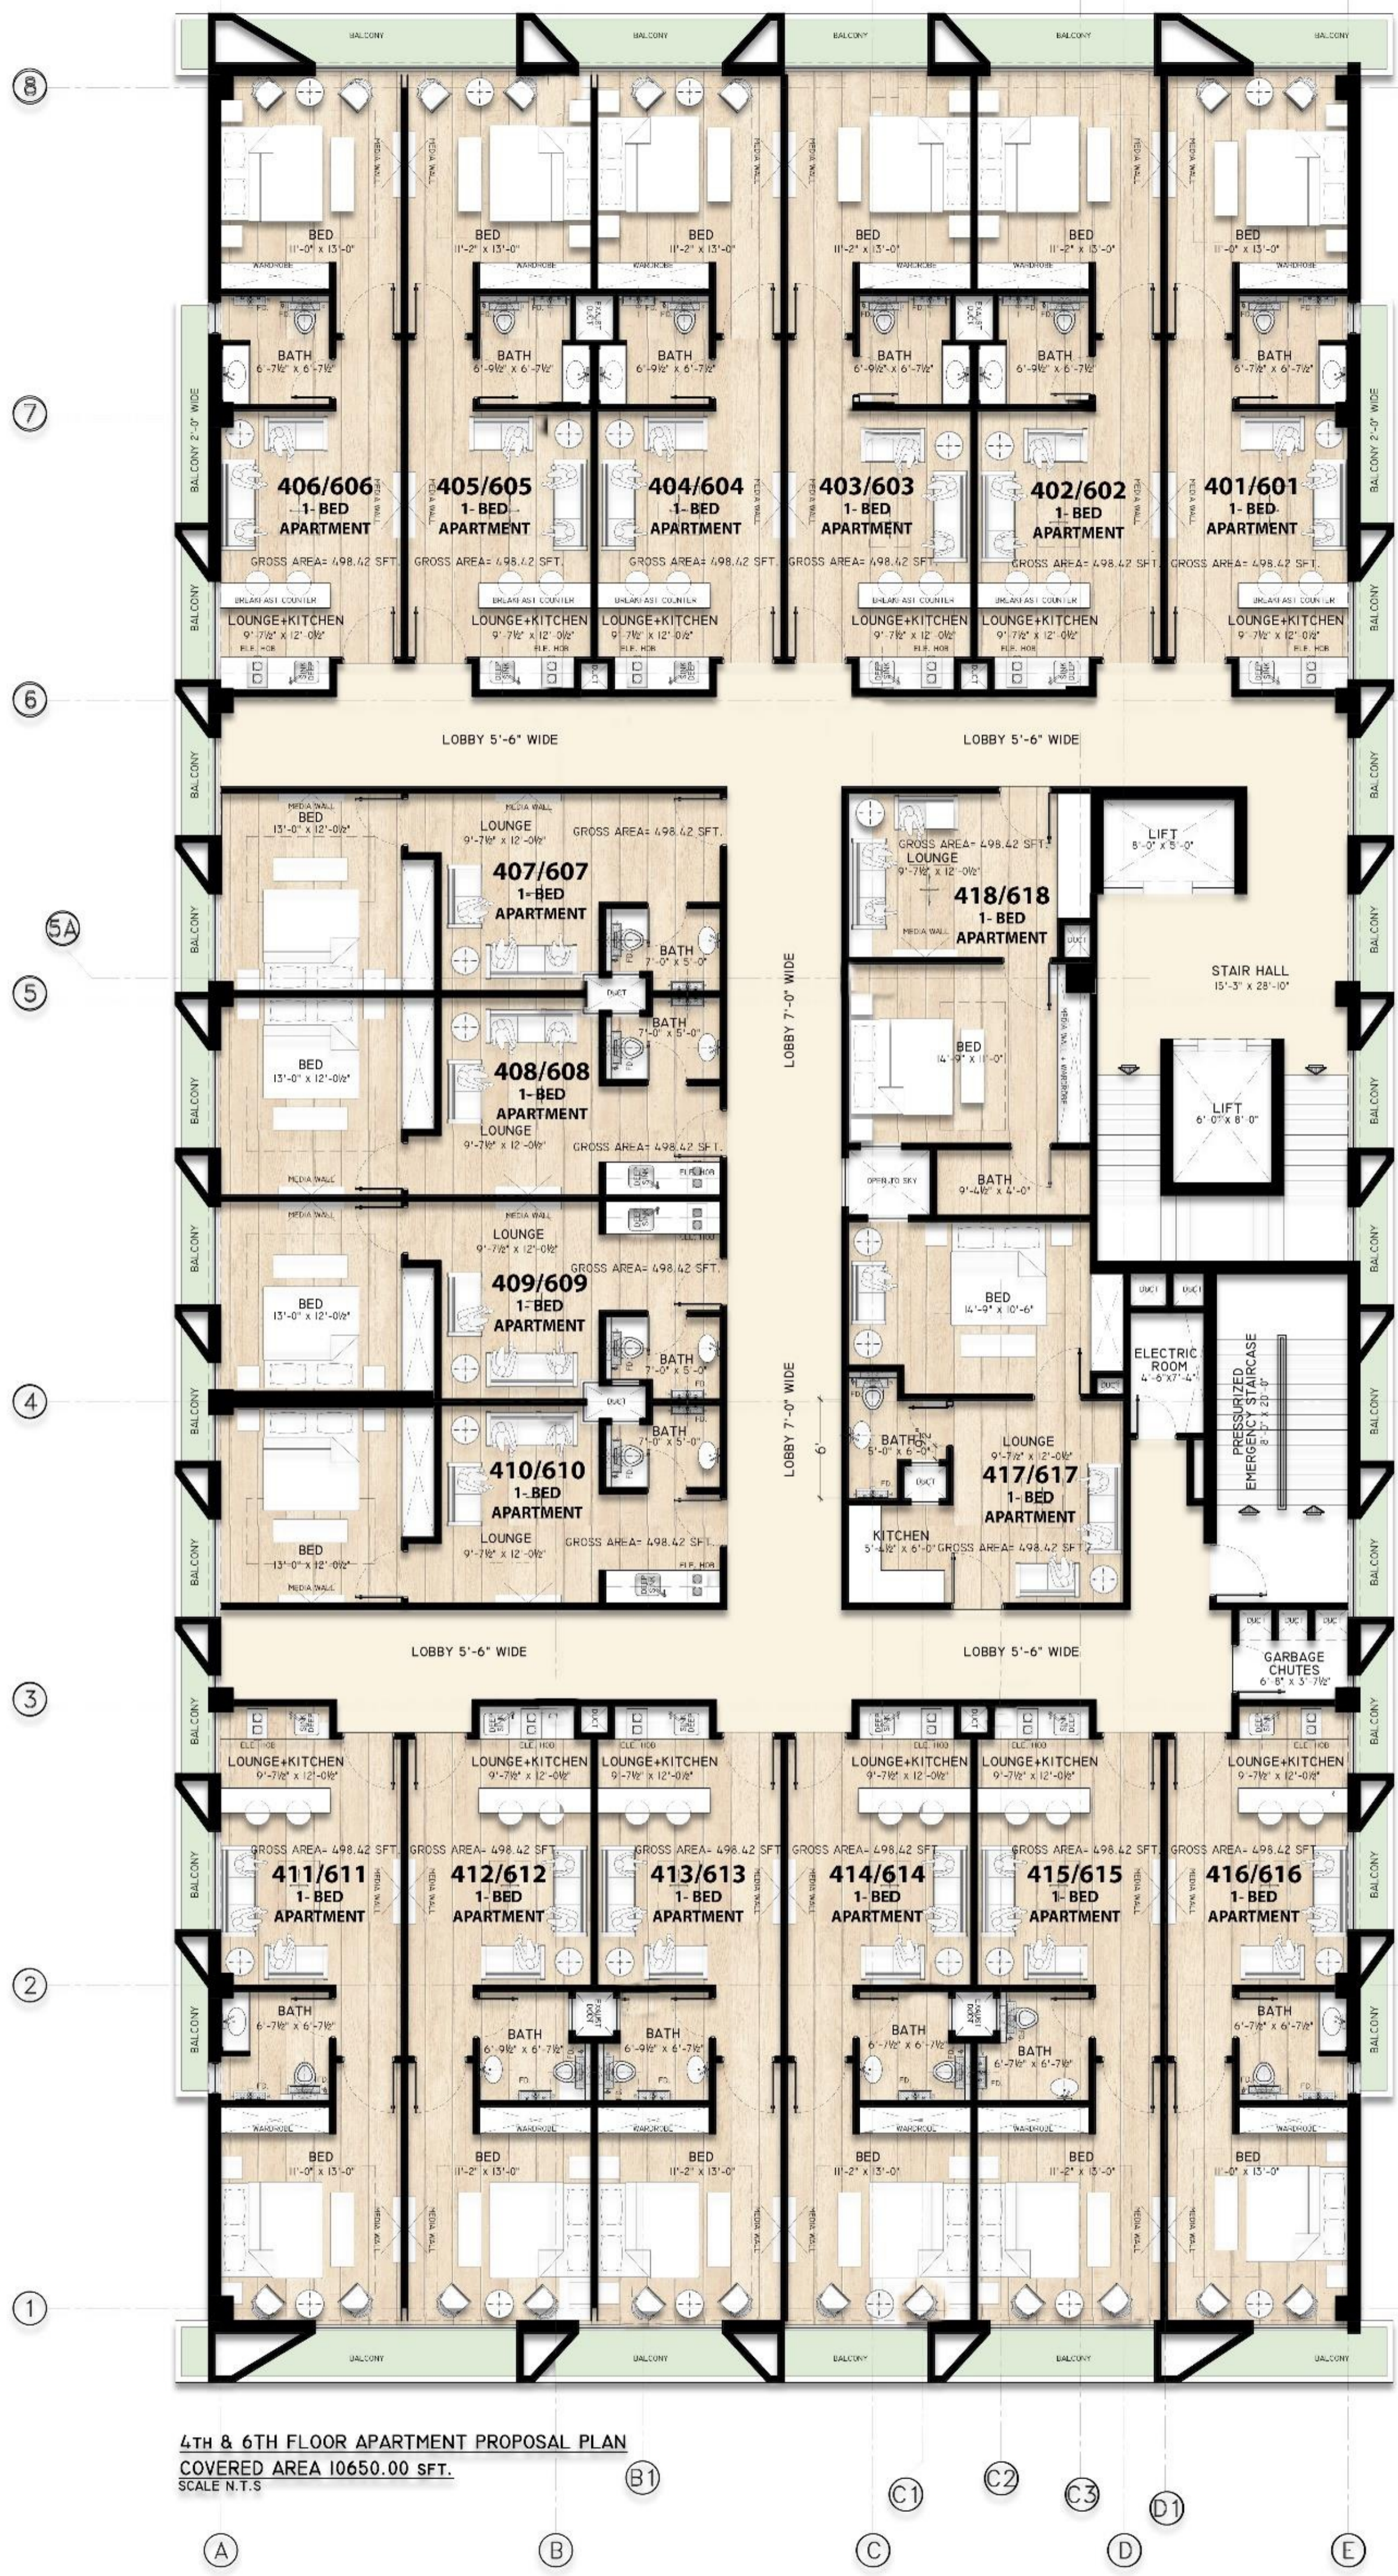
BALCONY BALCONY BALCONY BALCONY BALCONY

8

BED
11'-0" x 13'-0"
WARDROBE
BATH
6'-7½" x 6'-7½"
406/606
1-BED
APARTMENT
GROSS AREA= 498.42 SFT.
BREAKFAST COUNTER
LOUNGE+KITCHEN
9'-7½" x 12'-0½"

BED
11'-2" x 13'-0"
WARDROBE
BATH
6'-9½" x 6'-7½"
405/605
1-BED
APARTMENT
GROSS AREA= 498.42 SFT.
BREAKFAST COUNTER
LOUNGE+KITCHEN
9'-7½" x 12'-0½"

BED
11'-2" x 13'-0"
BATH
6'-9½" x 6'-7½"
404/604
1-BED
APARTMENT
GROSS AREA= 498.42 SFT.
BREAKFAST COUNTER
LOUNGE+KITCHEN
9'-7½" x 12'-0½"

BED
11'-2" x 13'-0"
BATH
6'-9½" x 6'-7½"
403/603
1-BED
APARTMENT
GROSS AREA= 498.42 SFT.
BREAKFAST COUNTER
LOUNGE+KITCHEN
9'-7½" x 12'-0½"

BED
11'-2" x 13'-0"
BATH
6'-9½" x 6'-7½"
402/602
1-BED
APARTMENT
GROSS AREA= 498.42 SFT.
BREAKFAST COUNTER
LOUNGE+KITCHEN
9'-7½" x 12'-0½"

BED
11'-0" x 13'-0"
BATH
6'-7½" x 6'-7½"
401/601
1-BED
APARTMENT
GROSS AREA= 498.42 SFT.
BREAKFAST COUNTER
LOUNGE+KITCHEN
9'-7½" x 12'-0½"

7
BALCONY 2'-0" WIDE
6

LOBBY 5'-6" WIDE
LOBBY 5'-6" WIDE

BED
13'-0" x 12'-0½"
LOUNGE
9'-7½" x 12'-0½"
GROSS AREA= 498.42 SFT.
407/607
1-BED
APARTMENT
BATH
7'-0" x 5'-0"
DUCT
BATH
7'-0" x 5'-0"
BED
13'-0" x 12'-0½"
408/608
1-BED
APARTMENT
LOUNGE
9'-7½" x 12'-0½"
GROSS AREA= 498.42 SFT.

LOUNGE
9'-7½" x 12'-0½"
GROSS AREA= 498.42 SFT.
BED
13'-0" x 12'-0½"
409/609
1-BED
APARTMENT
BATH
7'-0" x 5'-0"
DUCT
BATH
7'-0" x 5'-0"
410/610
1-BED
APARTMENT
BED
13'-0" x 12'-0½"
LOUNGE
9'-7½" x 12'-0½"
GROSS AREA= 498.42 SFT.

LOBBY 7'-0" WIDE
LOBBY 7'-0" WIDE
6'

GROSS AREA= 498.42 SFT.
LOUNGE
9'-7½" x 12'-0½"
418/618
1-BED
APARTMENT
BED
14'-9" x 11'-0"
OPEN TO SKY
BATH
9'-4½" x 4'-0"
BED
14'-9" x 10'-6"
BATH
5'-0" x 6'-0"
DUCT
LOUNGE
9'-7½" x 12'-0½"
417/617
1-BED
APARTMENT
KITCHEN
5'-4½" x 6'-0"
GROSS AREA= 498.42 SFT.

LIFT
8'-0" x 5'-0"
STAIR HALL
15'-3" x 28'-10"
LIFT
6'-0" x 8'-0"
ELECTRIC ROOM
4'-6"x7'-4"
PRESSURIZED EMERGENCY STAIRCASE
8'-0" x 20'-0"
GARBAGE CHUTES
6'-8" x 3'-7½"

5A
5
4

LOBBY 5'-6" WIDE
LOBBY 5'-6" WIDE

3

LOUNGE+KITCHEN
9'-7½" x 12'-0½"
GROSS AREA= 498.42 SFT.
411/611
1-BED
APARTMENT
BATH
6'-7½" x 6'-7½"
WARDROBE
BED
11'-0" x 13'-0"

LOUNGE+KITCHEN
9'-7½" x 12'-0½"
GROSS AREA= 498.42 SFT.
412/612
1-BED
APARTMENT
BATH
6'-9½" x 6'-7½"
BED
11'-2" x 13'-0"

LOUNGE+KITCHEN
9'-7½" x 12'-0½"
GROSS AREA= 498.42 SFT.
413/613
1-BED
APARTMENT
BATH
6'-9½" x 6'-7½"
BED
11'-2" x 13'-0"

LOUNGE+KITCHEN
9'-7½" x 12'-0½"
GROSS AREA= 498.42 SFT.
414/614
1-BED
APARTMENT
BATH
6'-7½" x 6'-7½"
BED
11'-2" x 13'-0"

LOUNGE+KITCHEN
9'-7½" x 12'-0½"
GROSS AREA= 498.42 SFT.
415/615
1-BED
APARTMENT
BATH
6'-7½" x 6'-7½"
BED
11'-2" x 13'-0"

LOUNGE+KITCHEN
9'-7½" x 12'-0½"
GROSS AREA= 498.42 SFT.
416/616
1-BED
APARTMENT
BATH
6'-7½" x 6'-7½"
BED
11'-0" x 13'-0"

2
1

BALCONY BALCONY BALCONY BALCONY BALCONY

4TH & 6TH FLOOR APARTMENT PROPOSAL PLAN
COVERED AREA 10650.00 SFT.
SCALE N.T.S

B1 C1 C2 C3 D1
A B C D E